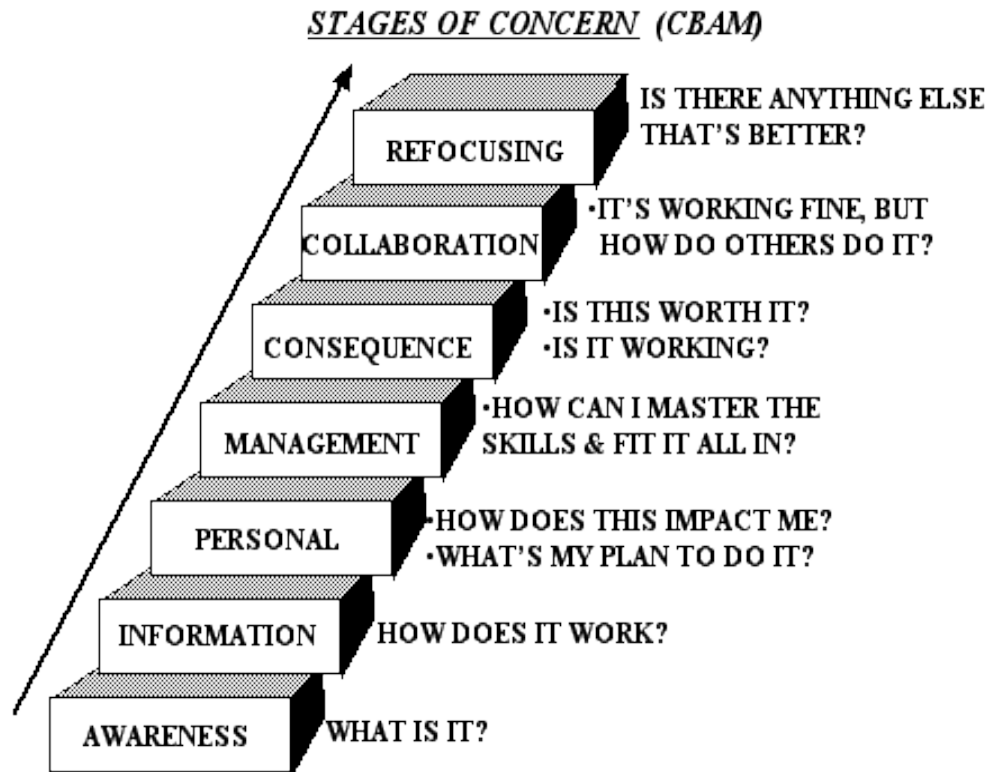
STAGES OF CONCERN (CBAM)

REFOCUSING

IS THERE ANYTHING ELSE THAT'S BETTER?

COLLABORATION

•IT'S WORKING FINE, BUT HOW DO OTHERS DO IT?

CONSEQUENCE

•IS THIS WORTH IT?
•IS IT WORKING?

MANAGEMENT

•HOW CAN I MASTER THE SKILLS & FIT IT ALL IN?

PERSONAL

•HOW DOES THIS IMPACT ME?
•WHAT'S MY PLAN TO DO IT?

INFORMATION

HOW DOES IT WORK?

AWARENESS

WHAT IS IT?